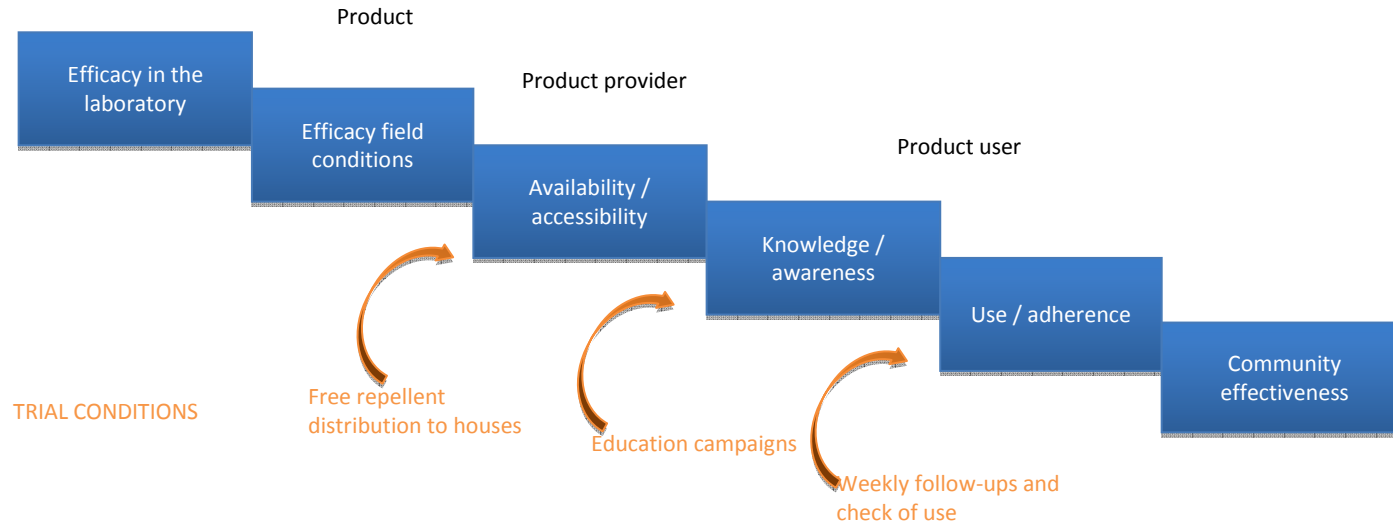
Product

Efficacy in the laboratory

Product provider

Efficacy field conditions

Product user

Availability / accessibility

Knowledge / awareness

Use / adherence

Community effectiveness

TRIAL CONDITIONS

Free repellent distribution to houses

Education campaigns

Weekly follow-ups and check of use